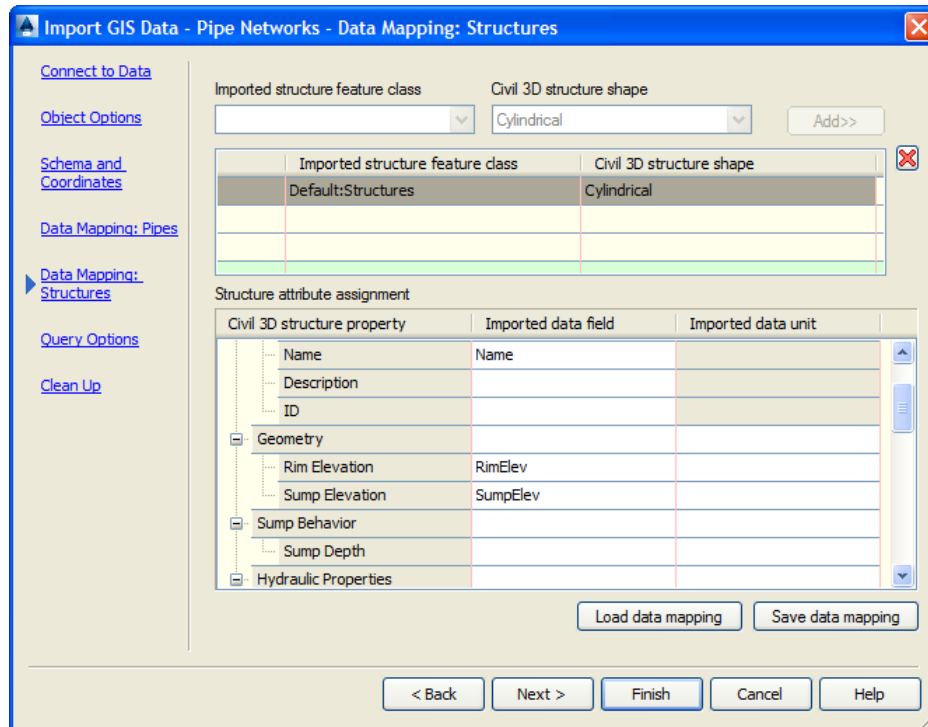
Import GIS Data - Pipe Networks - Data Mapping: Structures

Connect to Data

Object Options

Schema and Coordinates

Data Mapping: Pipes

Data Mapping: Structures

Query Options

Clean Up

Imported structure feature class

Civil 3D structure shape

Cylindrical

Add>>

| Imported structure feature class | Civil 3D structure shape |
|---|---|
| Default:Structures | Cylindrical |
| | |
| | |

Structure attribute assignment

| Civil 3D structure property | Imported data field | Imported data unit |
|---|---|---|
| Name | Name | |
| Description | | |
| ID | | |
| Geometry | | |
| Rim Elevation | RimElev | |
| Sump Elevation | SumpElev | |
| Sump Behavior | | |
| Sump Depth | | |
| Hydraulic Properties | | |

Load data mapping

Save data mapping

< Back

Next >

Finish

Cancel

Help